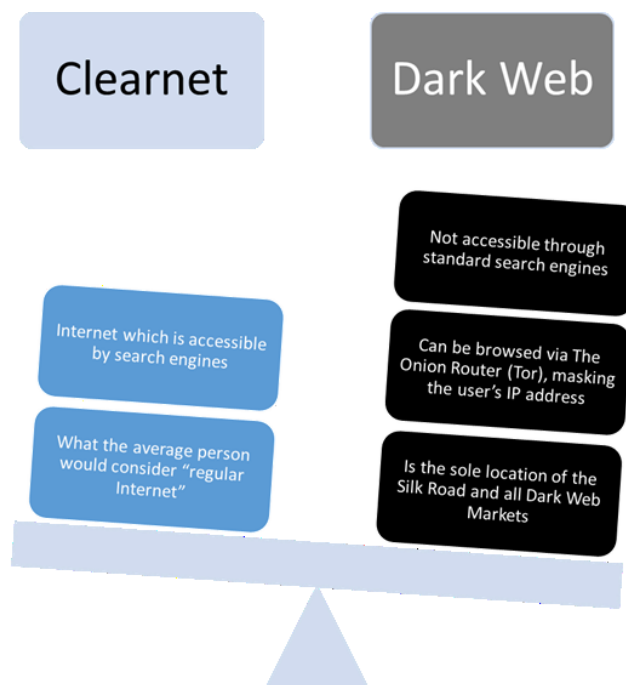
Clearnet

Dark Web

Internet which is accessible by search engines

What the average person would consider “regular Internet”

Not accessible through standard search engines

Can be browsed via The Onion Router (Tor), masking the user’s IP address

Is the sole location of the Silk Road and all Dark Web Markets